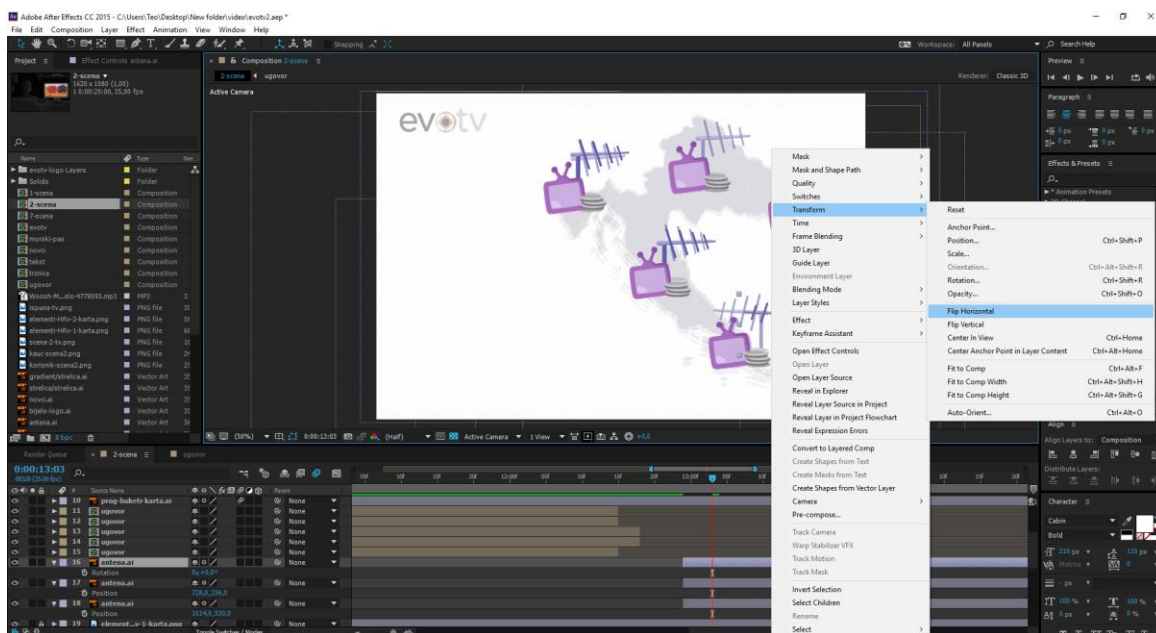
Adobe After Effects CC 2015 - C:\Users\Teo\Desktop\New folder\video\evotv2.aep *

File Edit Composition Layer Effect Animation View Window Help

Snapping

Workspace: All Panels

Search Help

Project ≡ Effect Controls antena.ai

2-scena ▼
1920 x 1080 (1,00)
Δ 0;00;25;00, 25,00 fps

Name | Type | Size

evotv-logo Layers | Folder
Solids | Folder
1-scena | Composition
2-scena | Composition
7-scena | Composition
evotv | Composition
morski-pas | Composition
novci | Composition
tekst | Composition
trznica | Composition
ugovor | Composition
Woosh-M...als-4778593.mp3 | MP3
ispuna-tv.png | PNG file
elementi-HRv-2-karta.png | PNG file
elementi-HRv-1-karta.png | PNG file
scena-2-tv.png | PNG file
kauc-scena2.png | PNG file
konzumk-scena2.png | PNG file
gradient/strelica.ai | Vector Art
strelica/strelica.ai | Vector Art
novci.ai | Vector Art
bijelo-logo.ai | Vector Art
antena.ai | Vector Art

8 bpc

Composition 2-scena ≡

2-scena ◀ ugovor

Active Camera

Renderer: Classic 3D

evotv

(50%) 0;00;13;03 (Half) Active Camera 1 View +0,0

Render Queue 2-scena ≡ ugovor

0;00;13;03
00328 (25.00 fps)

Source Name | Parent

10 prog-buketi-karta.ai | None
11 ugovor | None
12 ugovor | None
13 ugovor | None
14 ugovor | None
15 ugovor | None
16 antena.ai | None
Rotation 0x +0,0°
17 antena.ai | None
Position 728,0,236,0
18 antena.ai | None
Position 1814,0,530,0
19 element...v-1-karta.png | None

Toggle Switches / Modes

Mask
Mask and Shape Path
Quality
Switches
Transform
Time
Frame Blending
3D Layer
Guide Layer
Environment Layer
Blending Mode
Layer Styles
Effect
Keyframe Assistant
Open Effect Controls
Open Layer
Open Layer Source
Reveal in Explorer
Reveal Layer Source in Project
Reveal Layer in Project Flowchart
Reveal Expression Errors
Convert to Layered Comp
Create Shapes from Text
Create Masks from Text
Create Shapes from Vector Layer
Camera
Pre-compose...
Track Camera
Warp Stabilizer VFX
Track Motion
Track Mask
Invert Selection
Select Children
Rename
Select

Reset
Anchor Point...
Position... Ctrl+Shift+P
Scale...
Orientation... Ctrl+Alt+Shift+R
Rotation... Ctrl+Shift+R
Opacity... Ctrl+Shift+O
Flip Horizontal
Flip Vertical
Center In View Ctrl+Home
Center Anchor Point in Layer Content Ctrl+Alt+Home
Fit to Comp Ctrl+Alt+F
Fit to Comp Width Ctrl+Alt+Shift+H
Fit to Comp Height Ctrl+Alt+Shift+G
Auto-Orient... Ctrl+Alt+O

Preview ≡
Paragraph ≡
0 px 0 px 0 px
0 px 0 px
Effects & Presets ≡
* Animation Presets
Align ≡
Align Layers to: Composition
Distribute Layers:
Character ≡
Calibri
Bold
210 px 115 px
Metrics 0
- px
100 % 100 %
0 px 0 %